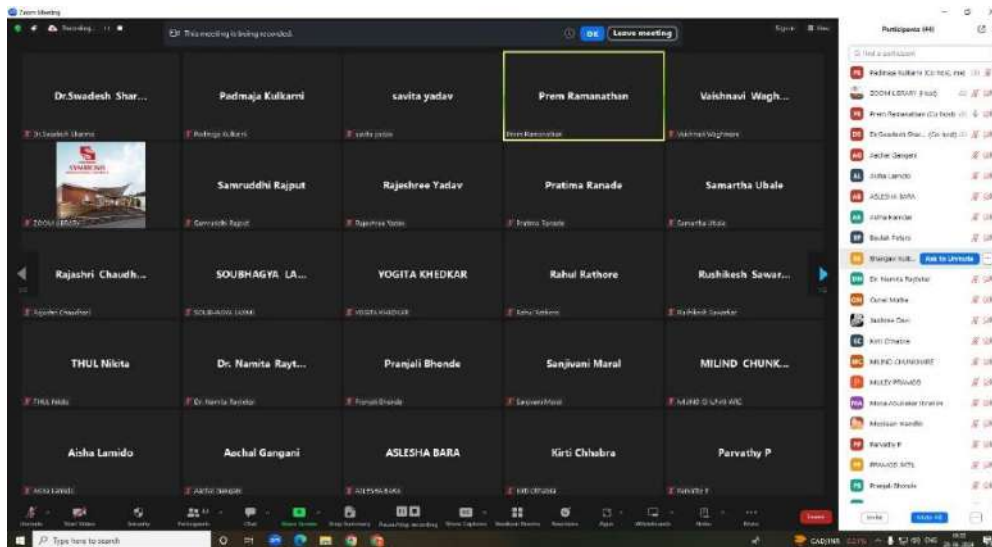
Zoom Meeting

Recording...

This meeting is being recorded.

OK Leave meeting

Dr.Swadesh Shar...
Dr.Swadesh Sharma

Padmaja Kulkarni
Padmaja Kulkarni

savita yadav
savita yadav

Prem Ramanathan
Prem Ramanathan

Vaishnavi Wagh...
Vaishnavi Waghmare

ZOOM LIBRARY

Samruddhi Rajput
Samruddhi Rajput

Rajeshree Yadav
Rajeshree Yadav

Pratima Ranade
Pratima Ranade

Samartha Ubale
Samartha Ubale

Rajashri Chaudh...
Rajashri Chaudhari

SOUBHAGYA LA...
SOUBHAGYA LAXMI

YOGITA KHEDKAR
YOGITA KHEDKAR

Rahul Rathore
Rahul Rathore

Rushikesh Sawar...
Rushikesh Sawarkar

THUL Nikita
THUL Nikita

Dr. Namita Rayt...
Dr. Namita Raytekar

Pranjali Bhonde
Pranjali Bhonde

Sanjivani Maral
Sanjivani Maral

MILIND CHUNK...
MILIND CHUNKWE

Aisha Lamido
Aisha Lamido

Aachal Gangani
Aachal Gangani

ASLESHA BARA
ASLESHA BARA

Kirti Chhabra
Kirti Chhabra

Parvathy P
Parvathy P

Participants (44)

Find a participant

Padmaja Kulkarni (Co-host, me)
ZOOM LIBRARY (Host)
Prem Ramanathan (Co-host)
Dr.Swadesh Shar... (Co-host)
Aachal Gangani
Aisha Lamido
ASLESHA BARA
Astha Kamble
Badal Patare
Bhargavi Kul... Ask to Unmute
Dr. Namita Raytekar
Gunel Mathe
Jashree Devi
Kirti Chhabra
MILIND CHUNKWE
MILIEY PRAMOD
Mona Anuradha Ibrahim
Muskaan Nandlk
Parvathy P
PRAMOD SOTL
Pranjali Bhonde

Invite Mute All

Unmute Start Video Security Participants Chat Share Screen Stop Summary Recording Show Captions Breakout Rooms Reactions Apps Whiteboards Notes More Leave

Type here to search